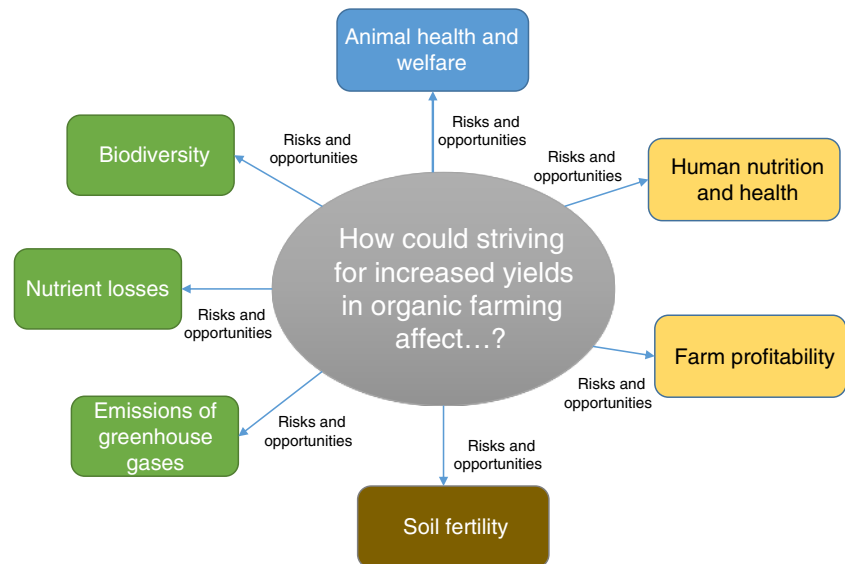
Animal health and welfare

Risks and opportunities

Biodiversity

Risks and opportunities

Risks and opportunities

Human nutrition and health

How could striving for increased yields in organic farming affect…?

Nutrient losses

Risks and opportunities

Farm profitability

Risks and opportunities

Emissions of greenhouse gases

Risks and opportunities

Risks and opportunities

Soil fertility